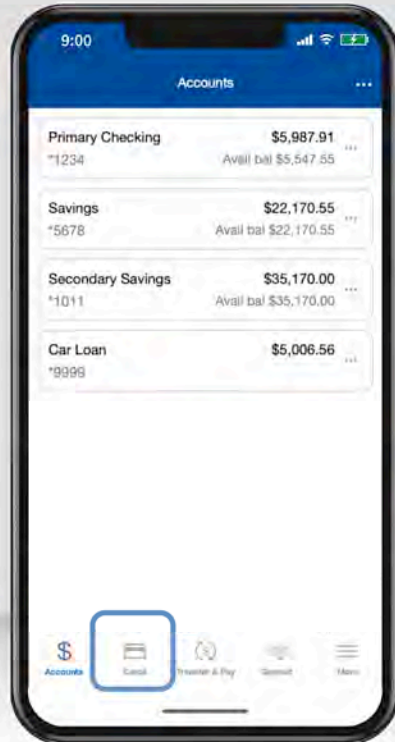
9:00

Accounts

Primary Checking
*1234
$5,987.91
Avail bal $5,547.55

Savings
*5678
$22,170.55
Avail bal $22,170.55

Secondary Savings
*1011
$35,170.00
Avail bal $35,170.00

Car Loan
*9999
$5,006.56

$
Accounts
Card
Transfer & Pay
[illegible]
Menu